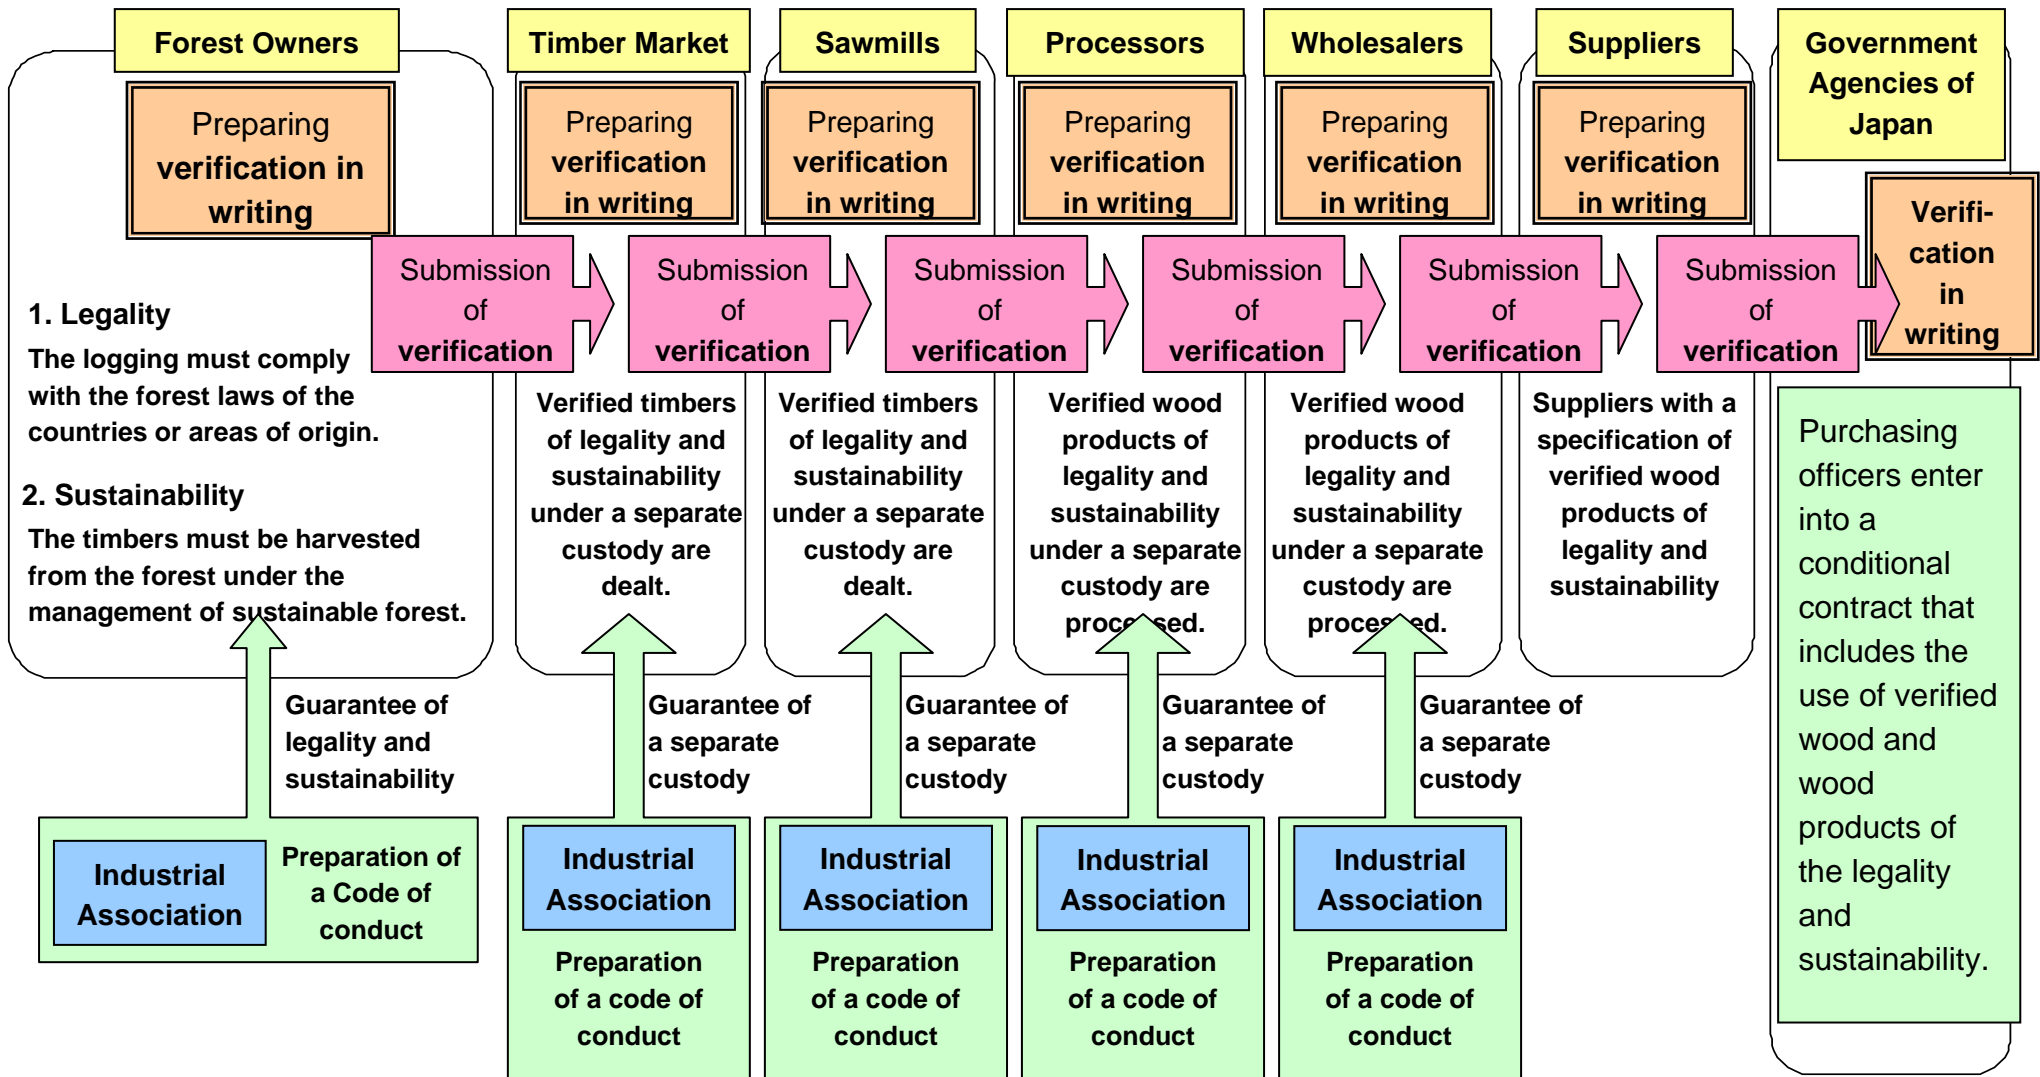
Forest Owners

Preparing verification in writing

Submission of verification

1. Legality

The logging must comply with the forest laws of the countries or areas of origin.

2. Sustainability

The timbers must be harvested from the forest under the management of sustainable forest.

Guarantee of legality and sustainability

Industrial Association

Preparation of a Code of conduct

Timber Market

Preparing verification in writing

Submission of verification

Verified timbers of legality and sustainability under a separate custody are dealt.

Guarantee of a separate custody

Industrial Association

Preparation of a code of conduct

Sawmills

Preparing verification in writing

Submission of verification

Verified timbers of legality and sustainability under a separate custody are dealt.

Guarantee of a separate custody

Industrial Association

Preparation of a code of conduct

Processors

Preparing verification in writing

Submission of verification

Verified wood products of legality and sustainability under a separate custody are processed.

Guarantee of a separate custody

Industrial Association

Preparation of a code of conduct

Wholesalers

Preparing verification in writing

Submission of verification

Verified wood products of legality and sustainability under a separate custody are processed.

Guarantee of a separate custody

Industrial Association

Preparation of a code of conduct

Suppliers

Preparing verification in writing

Submission of verification

Suppliers with a specification of verified wood products of legality and sustainability

Government Agencies of Japan

Verification in writing

Purchasing officers enter into a conditional contract that includes the use of verified wood and wood products of the legality and sustainability.